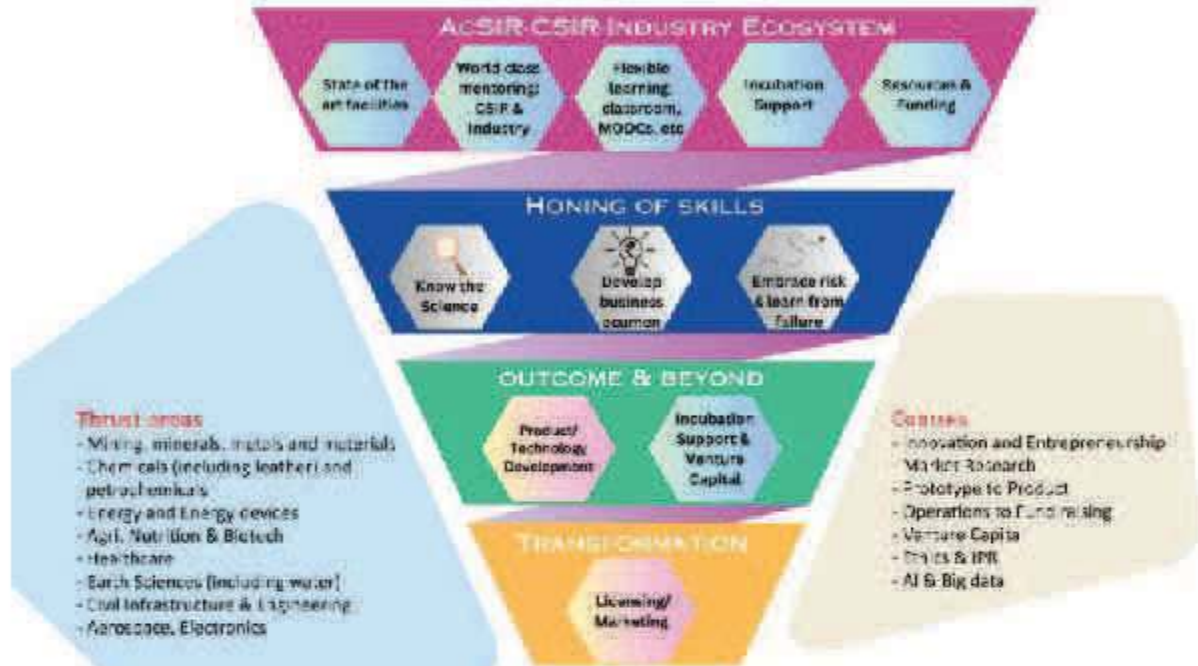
AcSIR-CSIR INDUSTRY ECOSYSTEM

State of the art facilities

World class mentoring: CSIR & Industry

Flexible learning, classroom, MOOCs, etc

Incubation Support

Resources & Funding

HONING OF SKILLS

Know the Science

Develop business acumen

Embrace risk & learn from failure

OUTCOME & BEYOND

Product/ Technology Development

Incubation Support & Venture Capital

TRANSFORMATION

Licensing/ Marketing

Thrust areas
- Mining, minerals, metals and materials
- Chemicals (including leather) and petrochemicals
- Energy and Energy devices
- Agri, Nutrition & Biotech
- Healthcare
- Earth Sciences (including water)
- Civil Infrastructure & Engineering
- Aerospace, Electronics

Courses
- Innovation and Entrepreneurship
- Market Research
- Prototype to Product
- Operations to Fund raising
- Venture Capital
- Ethics & IPR
- AI & Big data